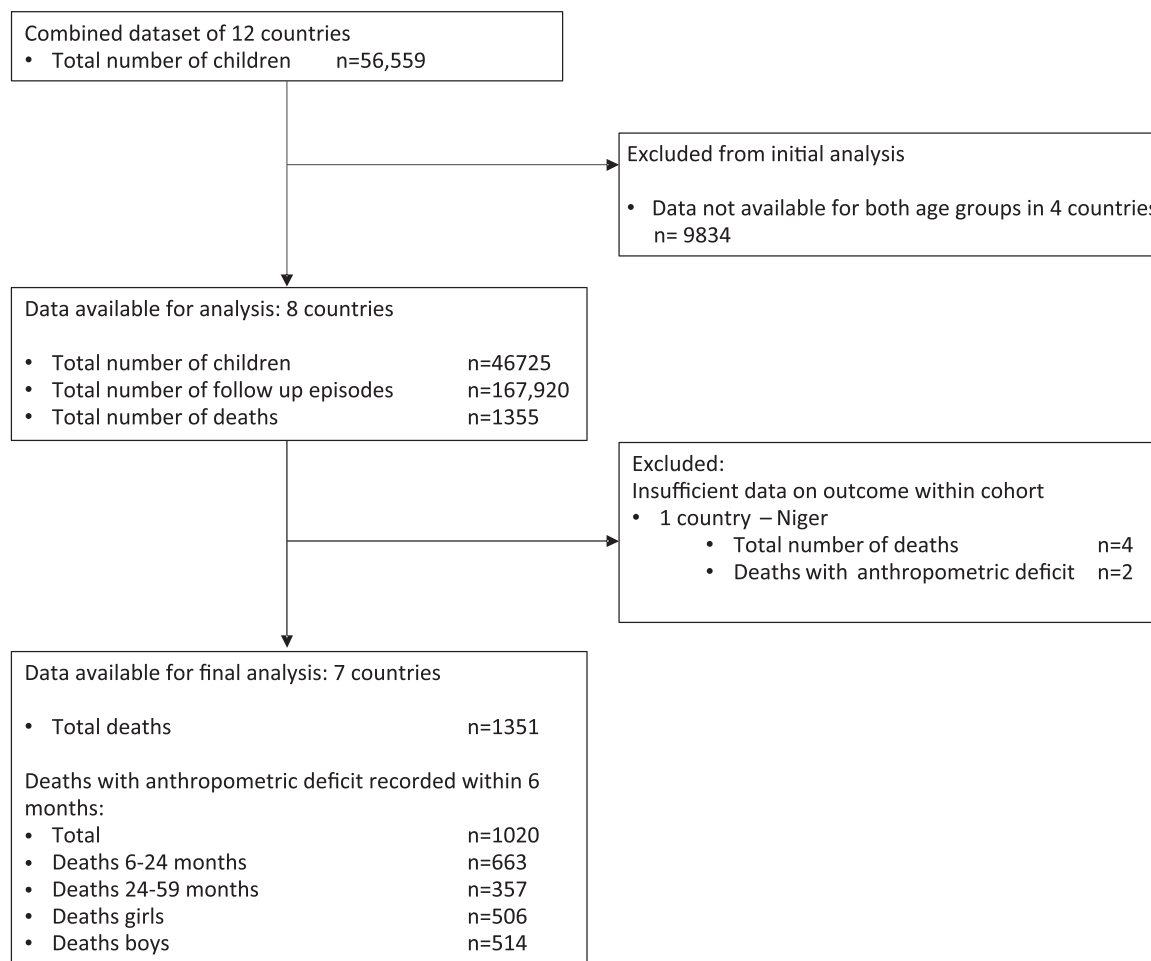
Combined dataset of 12 countries
• Total number of children n=56,559

Excluded from initial analysis

• Data not available for both age groups in 4 countrie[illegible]
n= 9834

Data available for analysis: 8 countries

• Total number of children n=46725
• Total number of follow up episodes n=167,920
• Total number of deaths n=1355

Excluded:
Insufficient data on outcome within cohort
• 1 country – Niger
• Total number of deaths n=4
• Deaths with anthropometric deficit n=2

Data available for final analysis: 7 countries

• Total deaths n=1351

Deaths with anthropometric deficit recorded within 6 months:
• Total n=1020
• Deaths 6-24 months n=663
• Deaths 24-59 months n=357
• Deaths girls n=506
• Deaths boys n=514